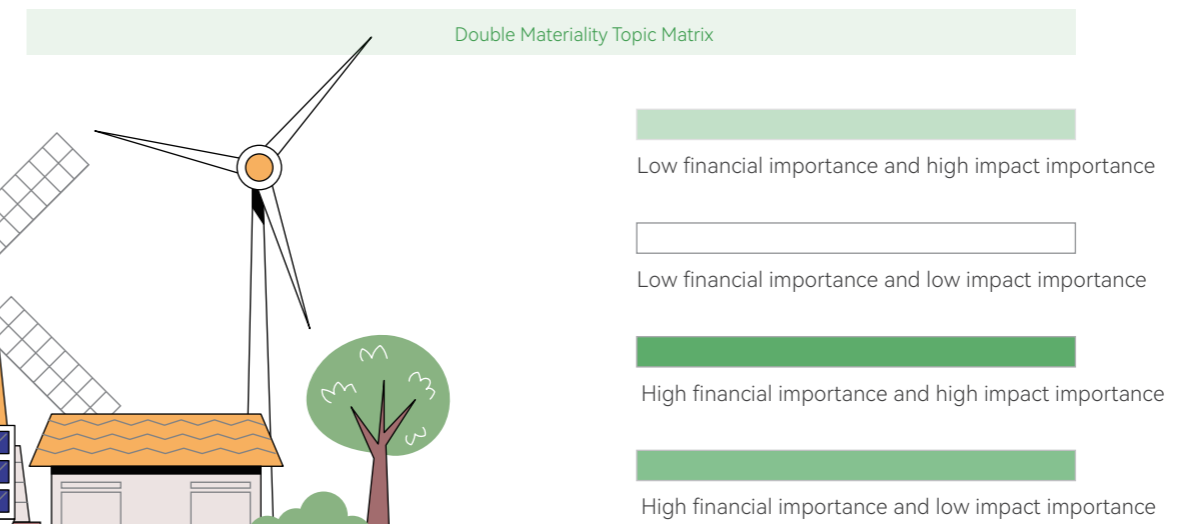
Double Materiality Topic Matrix

Low financial importance and high impact importance

Low financial importance and low impact importance

High financial importance and high impact importance

High financial importance and low impact importance